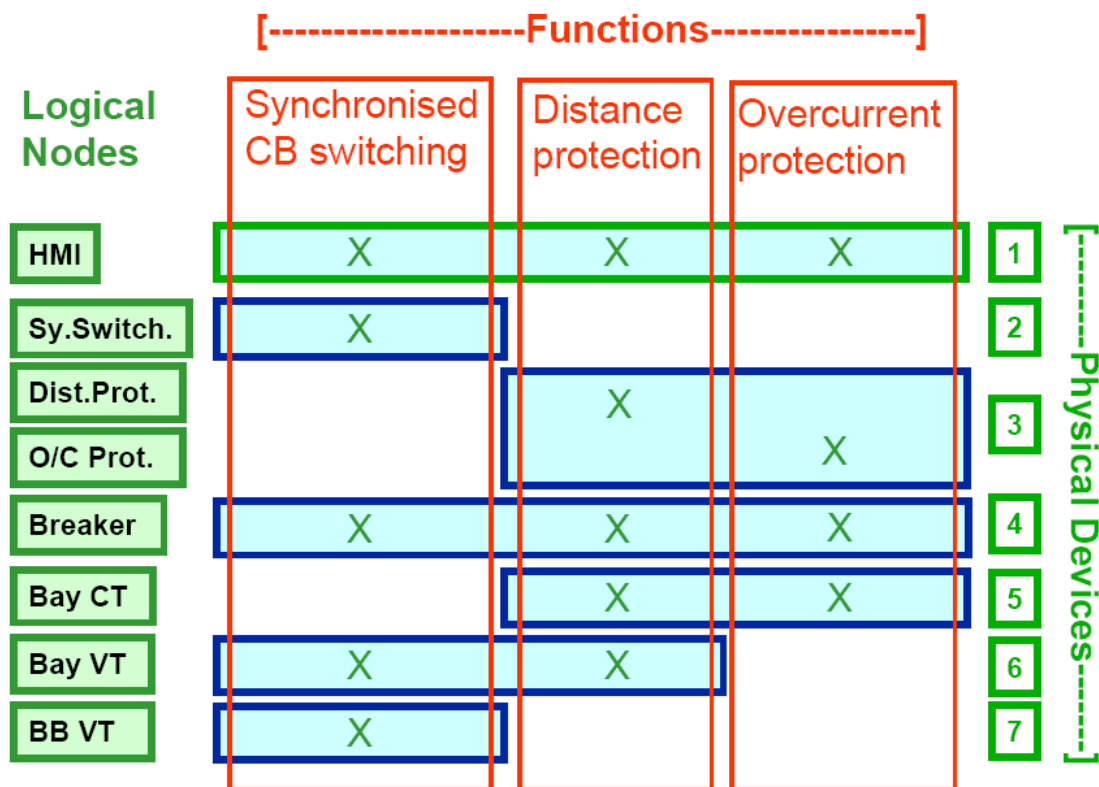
[------------------Functions---------------]

| Logical Nodes | Synchronised CB switching | Distance protection | Overcurrent protection | |
|---|---|---|---|---|
| HMI | X | X | X | 1 |
| Sy.Switch. | X | | | 2 |
| Dist.Prot. | | X | | 3 |
| O/C Prot. | | | X | 3 |
| Breaker | X | X | X | 4 |
| Bay CT | | X | X | 5 |
| Bay VT | X | X | | 6 |
| BB VT | X | | | 7 |

[-------Physical Devices-------]